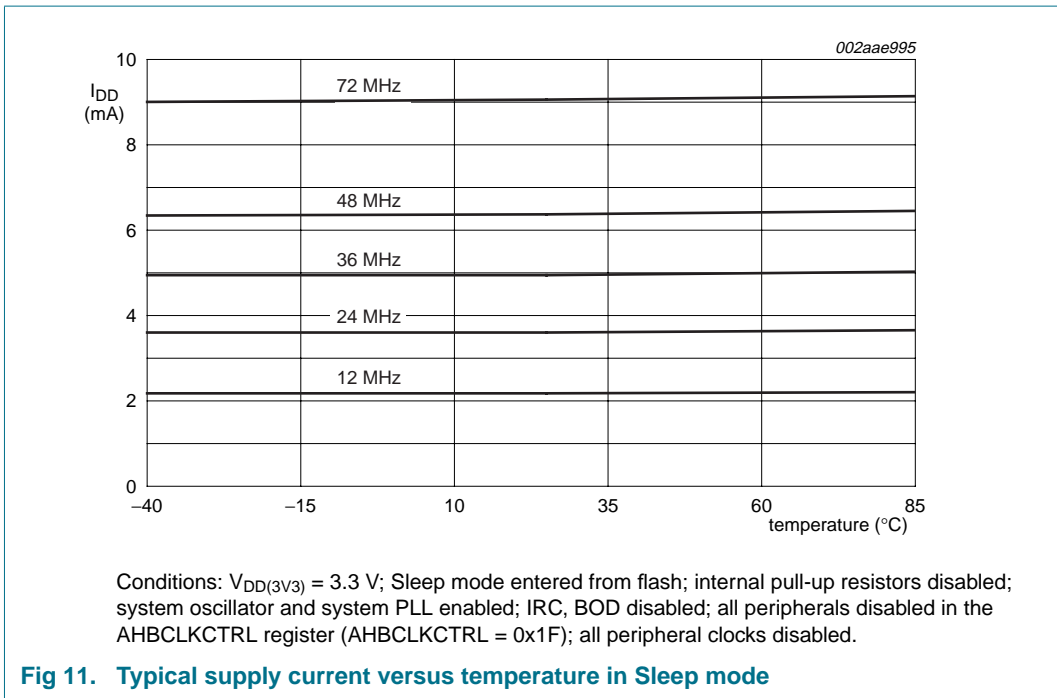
002aae995

$I_{DD}$ (mA)

10

8

6

4

2

0

72 MHz

48 MHz

36 MHz

24 MHz

12 MHz

−40

−15

10

35

60

85

temperature (°C)

Conditions: $V_{DD(3V3)}$ = 3.3 V; Sleep mode entered from flash; internal pull-up resistors disabled; system oscillator and system PLL enabled; IRC, BOD disabled; all peripherals disabled in the AHBCLKCTRL register (AHBCLKCTRL = 0x1F); all peripheral clocks disabled.

Fig 11. Typical supply current versus temperature in Sleep mode